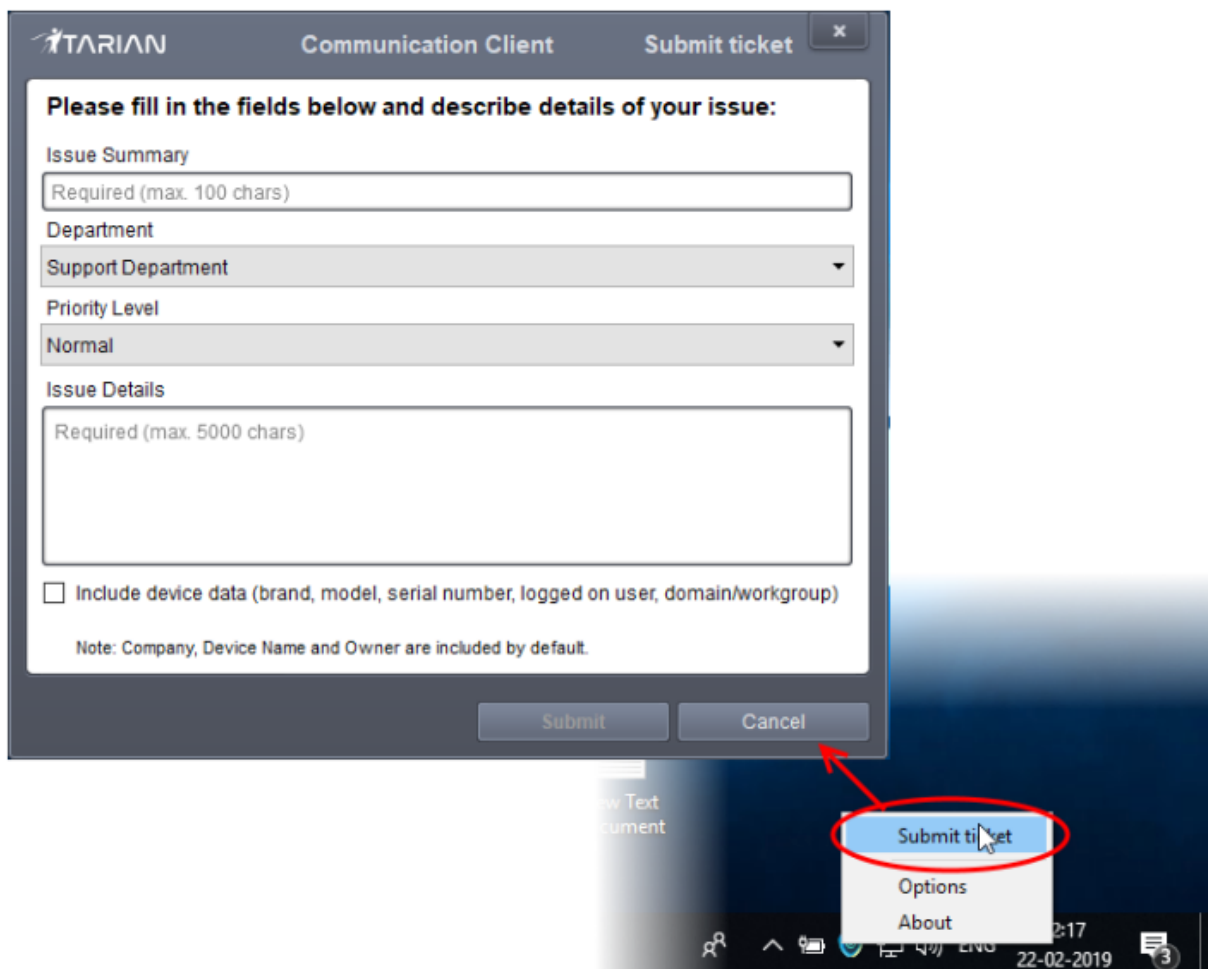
ITARIAN Communication Client Submit ticket ×

Please fill in the fields below and describe details of your issue:

Issue Summary

Required (max. 100 chars)

Department

Support Department

Priority Level

Normal

Issue Details

Required (max. 5000 chars)

Include device data (brand, model, serial number, logged on user, domain/workgroup)

Note: Company, Device Name and Owner are included by default.

Submit Cancel

w Text
cument

Submit ticket

Options

About

ENG 2:17
22-02-2019

3